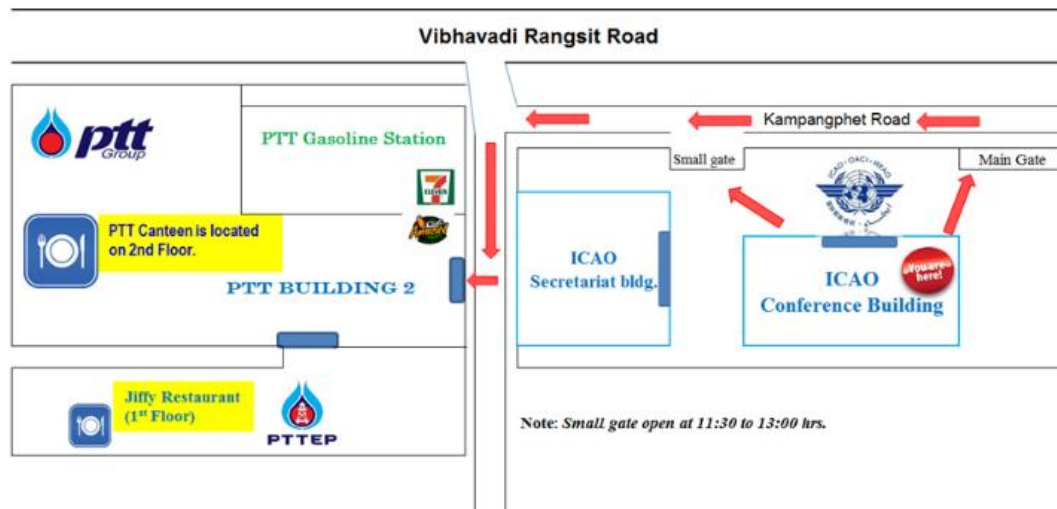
Vibhavadi Rangsit Road

ptt Group

PTT Gasoline Station

7 ELEVEN

Kampangphet Road

Small gate

Main Gate

ICAO · OACI · ИКАО

PTT Canteen is located on 2nd Floor.

PTT BUILDING 2

ICAO Secretariat bldg.

ICAO Conference Building

You are here!

Jiffy Restaurant ($1^{st}$ Floor)

PTTEP

Note: Small gate open at 11:30 to 13:00 hrs.